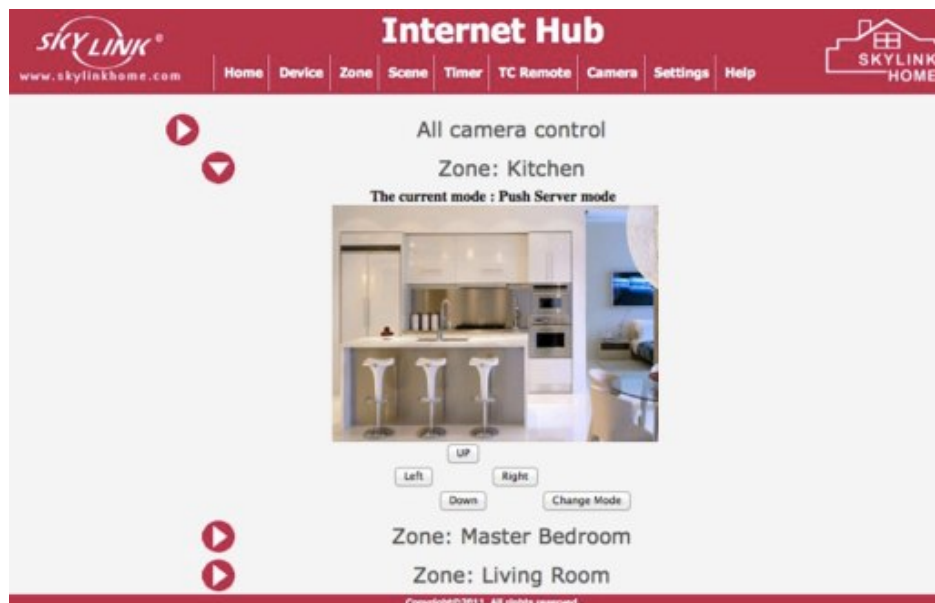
SKYLINK®
www.skylinkhome.com

Internet Hub

Home | Device | Zone | Scene | Timer | TC Remote | Camera | Settings | Help

SKYLINK HOME

All camera control

Zone: Kitchen

The current mode : Push Server mode

UP

Left

Right

Down

Change Mode

Zone: Master Bedroom

Zone: Living Room

Copyright©2011. All rights reserved.